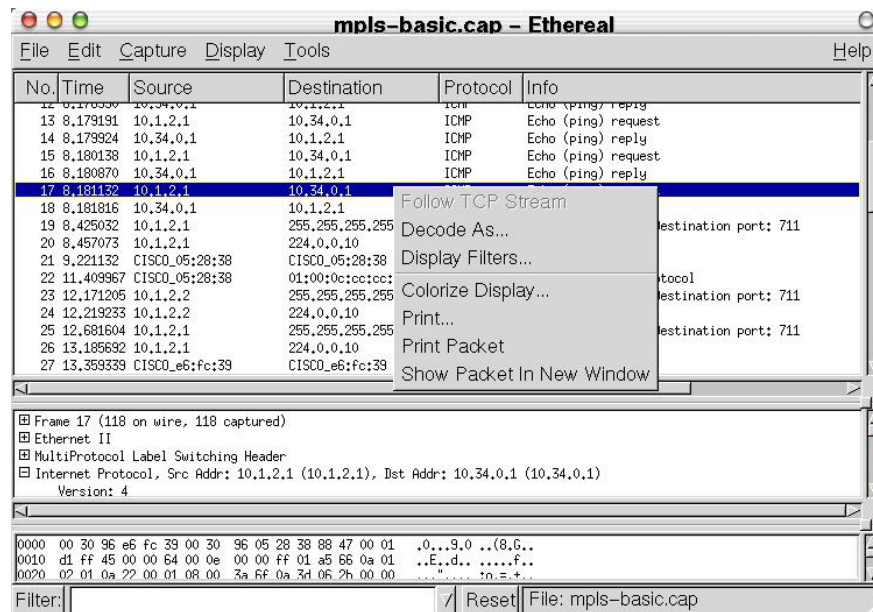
mpls-basic.cap - Ethereal

File Edit Capture Display Tools Help

| No. | Time | Source | Destination | Protocol | Info |
|---|---|---|---|---|---|
| 12 | 8.178330 | 10.34.0.1 | 10.1.2.1 | ICMP | Echo (ping) reply |
| 13 | 8.179191 | 10.1.2.1 | 10.34.0.1 | ICMP | Echo (ping) request |
| 14 | 8.179924 | 10.34.0.1 | 10.1.2.1 | ICMP | Echo (ping) reply |
| 15 | 8.180138 | 10.1.2.1 | 10.34.0.1 | ICMP | Echo (ping) request |
| 16 | 8.180870 | 10.34.0.1 | 10.1.2.1 | ICMP | Echo (ping) reply |
| 17 | 8.181132 | 10.1.2.1 | 10.34.0.1 | | |
| 18 | 8.181816 | 10.34.0.1 | 10.1.2.1 | | |
| 19 | 8.425032 | 10.1.2.1 | 255.255.255.255 | | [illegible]estination port: 711 |
| 20 | 8.457073 | 10.1.2.1 | 224.0.0.10 | | |
| 21 | 9.221132 | CISCO_05:28:38 | CISCO_05:28:38 | | |
| 22 | 11.409967 | CISCO_05:28:38 | 01:00:0c:cc:cc: | | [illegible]tocol |
| 23 | 12.171205 | 10.1.2.2 | 255.255.255.255 | | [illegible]estination port: 711 |
| 24 | 12.219233 | 10.1.2.2 | 224.0.0.10 | | |
| 25 | 12.681604 | 10.1.2.1 | 255.255.255.255 | | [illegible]estination port: 711 |
| 26 | 13.185692 | 10.1.2.1 | 224.0.0.10 | | |
| 27 | 13.359339 | CISCO_e6:fc:39 | CISCO_e6:fc:39 | | |

Follow TCP Stream
Decode As...
Display Filters...
Colorize Display...
Print...
Print Packet
Show Packet In New Window

⊞ Frame 17 (118 on wire, 118 captured)
⊞ Ethernet II
⊞ MultiProtocol Label Switching Header
⊟ Internet Protocol, Src Addr: 10.1.2.1 (10.1.2.1), Dst Addr: 10.34.0.1 (10.34.0.1)
Version: 4

0000 00 30 96 e6 fc 39 00 30 96 05 28 38 88 47 00 01 .0...9.0 ..(8.G..
0010 d1 ff 45 00 00 64 00 0e 00 00 ff 01 a5 66 0a 01 ..E..d.. .....f..
0020 02 01 0a 22 00 01 08 00 3a 6f 0a 3d 06 2b 00 00 ..."..... :o.=.+..

Filter: Reset File: mpls-basic.cap